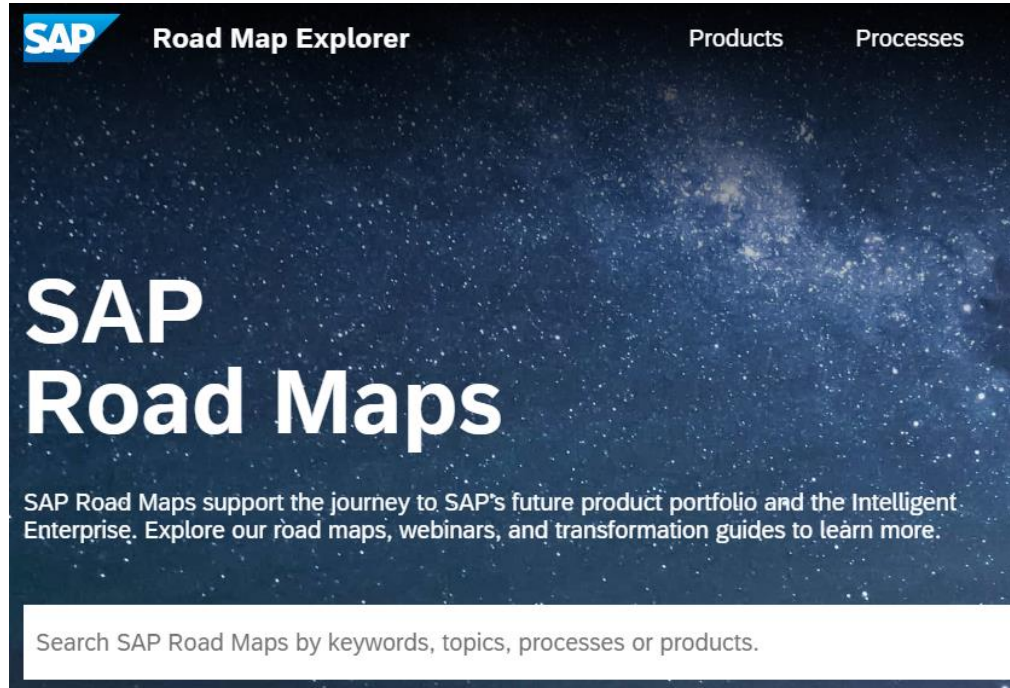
SAP Road Map Explorer Products Processes

SAP Road Maps

SAP Road Maps support the journey to SAP's future product portfolio and the Intelligent Enterprise. Explore our road maps, webinars, and transformation guides to learn more.

Search SAP Road Maps by keywords, topics, processes or products.